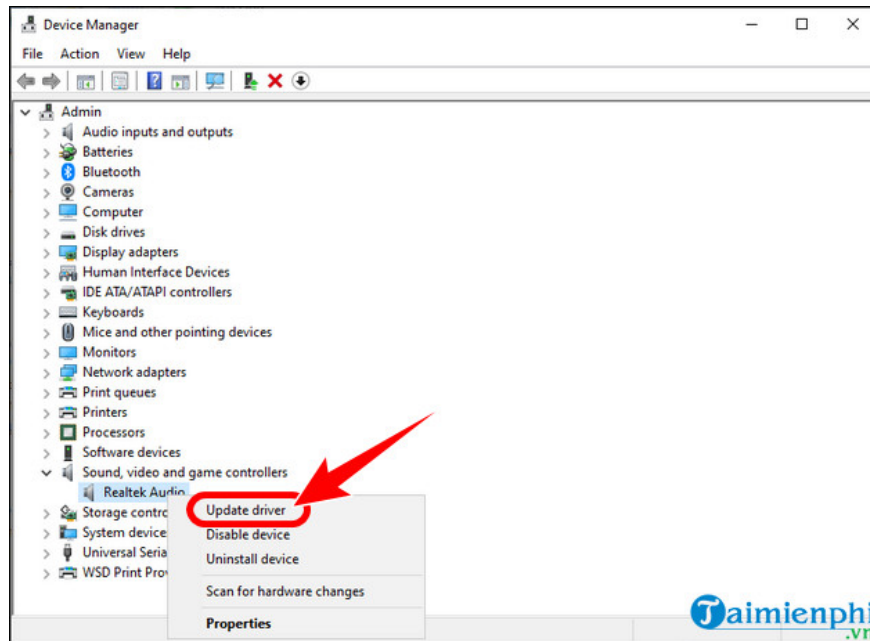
Device Manager

File Action View Help

Admin
Audio inputs and outputs
Batteries
Bluetooth
Cameras
Computer
Disk drives
Display adapters
Human Interface Devices
IDE ATA/ATAPI controllers
Keyboards
Mice and other pointing devices
Monitors
Network adapters
Print queues
Printers
Processors
Software devices
Sound, video and game controllers
Realtek Audio
Storage contro
System device
Universal Seria
WSD Print Pro

Update driver
Disable device
Uninstall device
Scan for hardware changes
Properties

Taimienphi
.vn